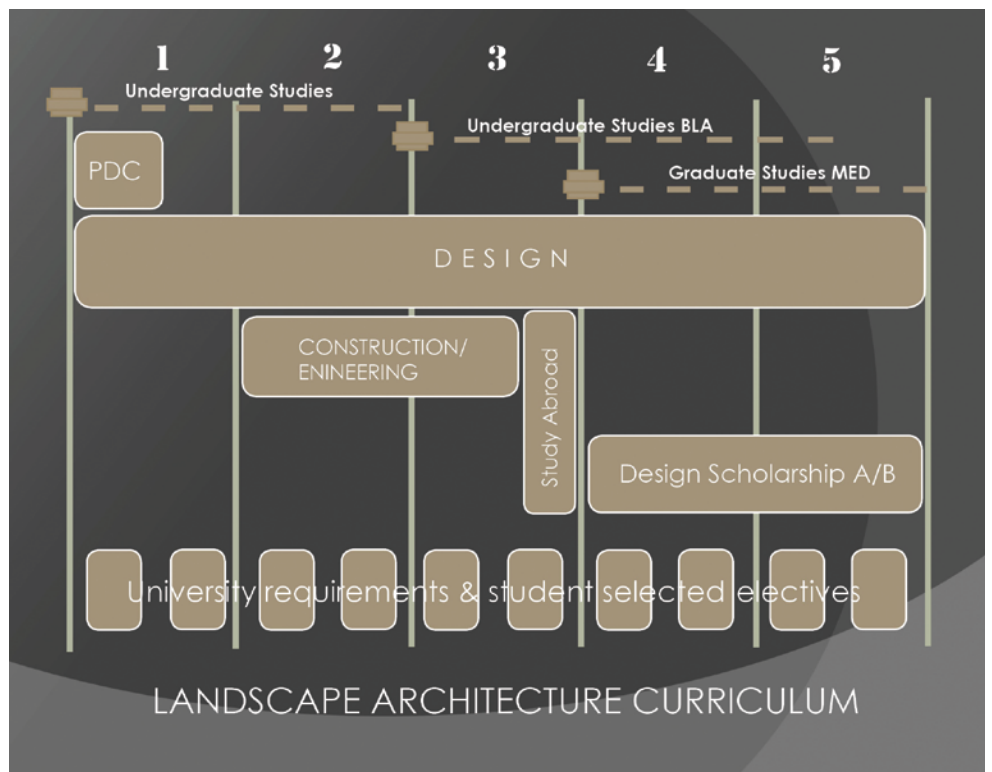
1 2 3 4 5

Undergraduate Studies

Undergraduate Studies BLA

Graduate Studies MED

PDC

DESIGN

CONSTRUCTION/ ENINEERING

Study Abroad

Design Scholarship A/B

University requirements & student selected electives

LANDSCAPE ARCHITECTURE CURRICULUM